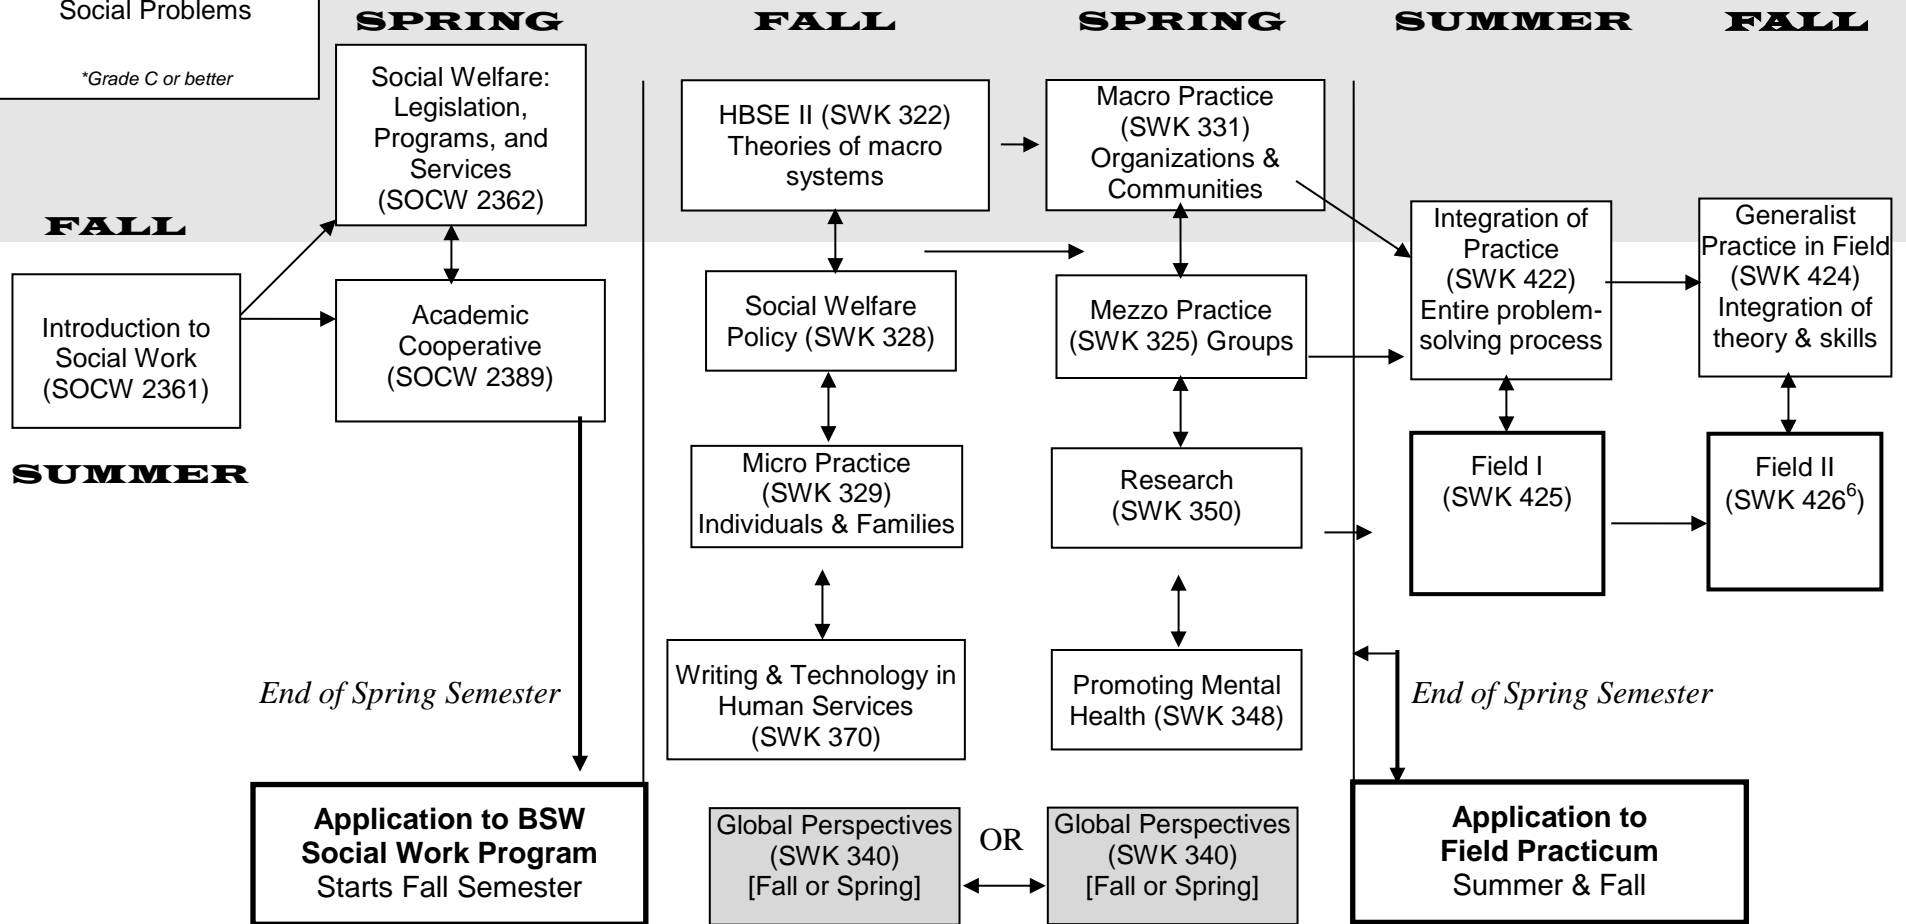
Social Problems

*Grade C or better

SPRING

FALL

SPRING

SUMMER

FALL

FALL

SUMMER

Introduction to Social Work (SOCW 2361)

Social Welfare: Legislation, Programs, and Services (SOCW 2362)

Academic Cooperative (SOCW 2389)

End of Spring Semester

**Application to BSW Social Work Program**
Starts Fall Semester

HBSE II (SWK 322) Theories of macro systems

Social Welfare Policy (SWK 328)

Micro Practice (SWK 329) Individuals & Families

Writing & Technology in Human Services (SWK 370)

Global Perspectives (SWK 340) [Fall or Spring]

OR

Global Perspectives (SWK 340) [Fall or Spring]

Macro Practice (SWK 331) Organizations & Communities

Mezzo Practice (SWK 325) Groups

Research (SWK 350)

Promoting Mental Health (SWK 348)

Integration of Practice (SWK 422) Entire problem-solving process

Field I (SWK 425)

Generalist Practice in Field (SWK 424) Integration of theory & skills

Field II (SWK 426$^6$)

End of Spring Semester

**Application to Field Practicum**
Summer & Fall